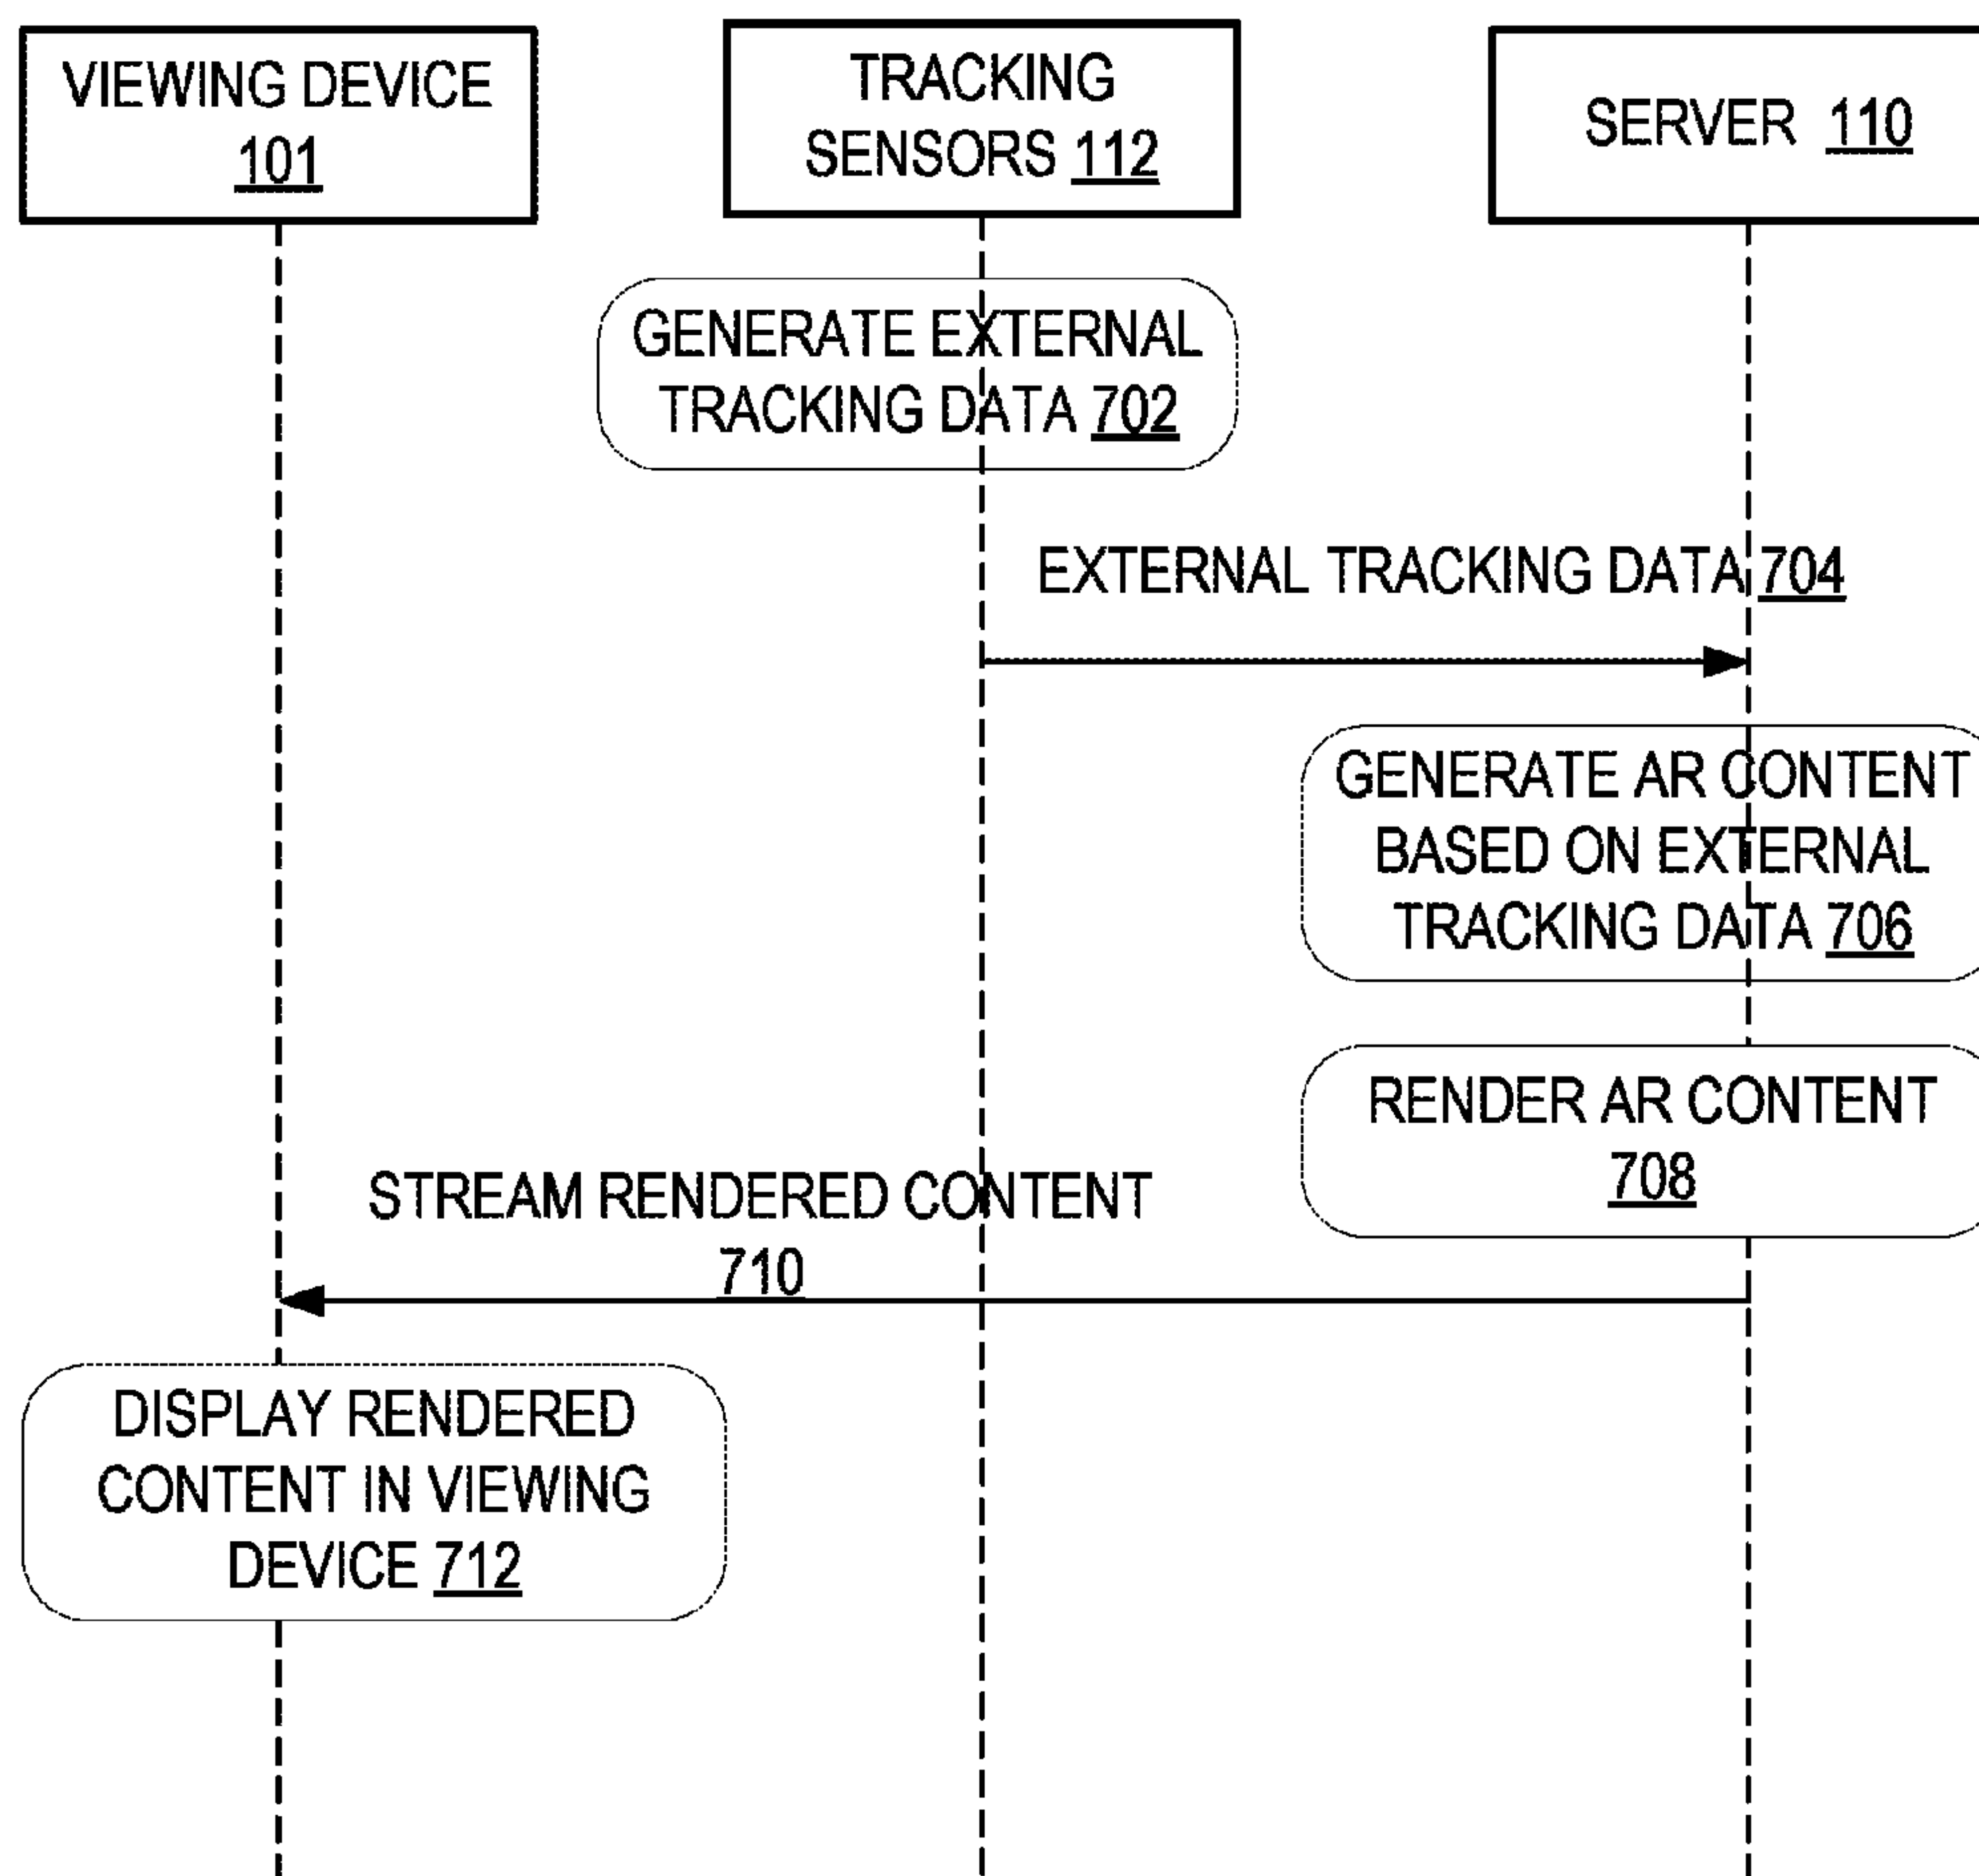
VIEWING DEVICE 101

TRACKING SENSORS 112

SERVER 110

GENERATE EXTERNAL TRACKING DATA 702

EXTERNAL TRACKING DATA 704

GENERATE AR CONTENT BASED ON EXTERNAL TRACKING DATA 706

RENDER AR CONTENT 708

STREAM RENDERED CONTENT 710

DISPLAY RENDERED CONTENT IN VIEWING DEVICE 712